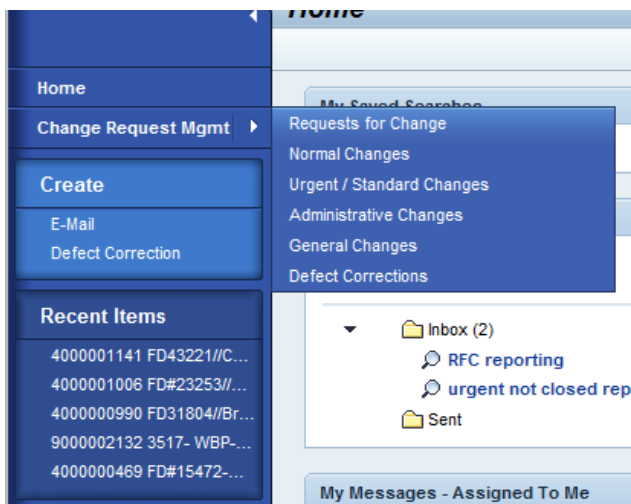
Home

Home

Change Request Mgmt

Requests for Change

Normal Changes

Urgent / Standard Changes

Administrative Changes

General Changes

Defect Corrections

My Saved Searches

Create

E-Mail

Defect Correction

Recent Items

4000001141 FD43221//C...

4000001006 FD#23253//...

4000000990 FD31804//Br...

9000002132 3517- WBP-...

4000000469 FD#15472-...

Inbox (2)

RFC reporting

urgent not closed rep

Sent

My Messages - Assigned To Me